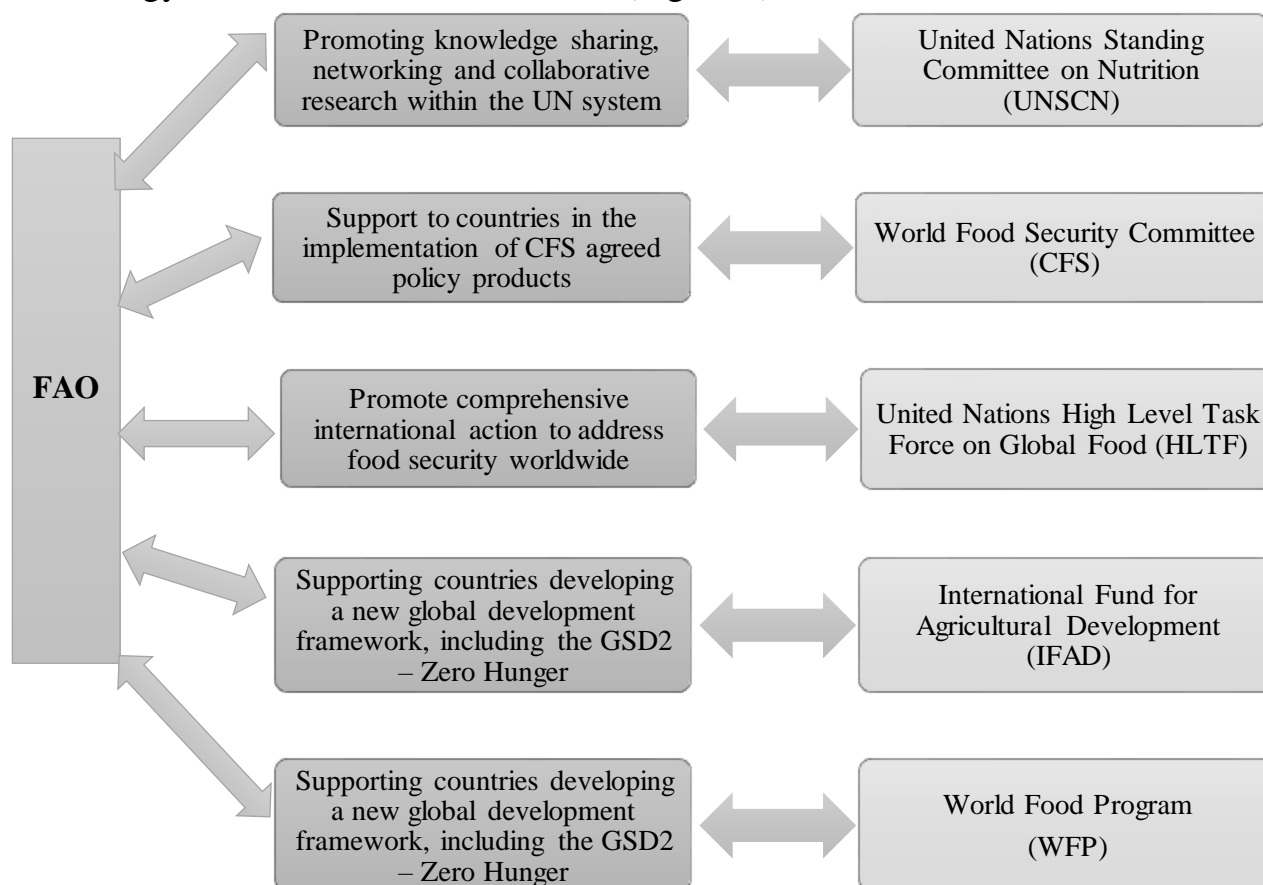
FAO

Promoting knowledge sharing, networking and collaborative research within the UN system

United Nations Standing Committee on Nutrition (UNSCN)

Support to countries in the implementation of CFS agreed policy products

World Food Security Committee (CFS)

Promote comprehensive international action to address food security worldwide

United Nations High Level Task Force on Global Food (HLTF)

Supporting countries developing a new global development framework, including the GSD2 – Zero Hunger

International Fund for Agricultural Development (IFAD)

Supporting countries developing a new global development framework, including the GSD2 – Zero Hunger

World Food Program (WFP)